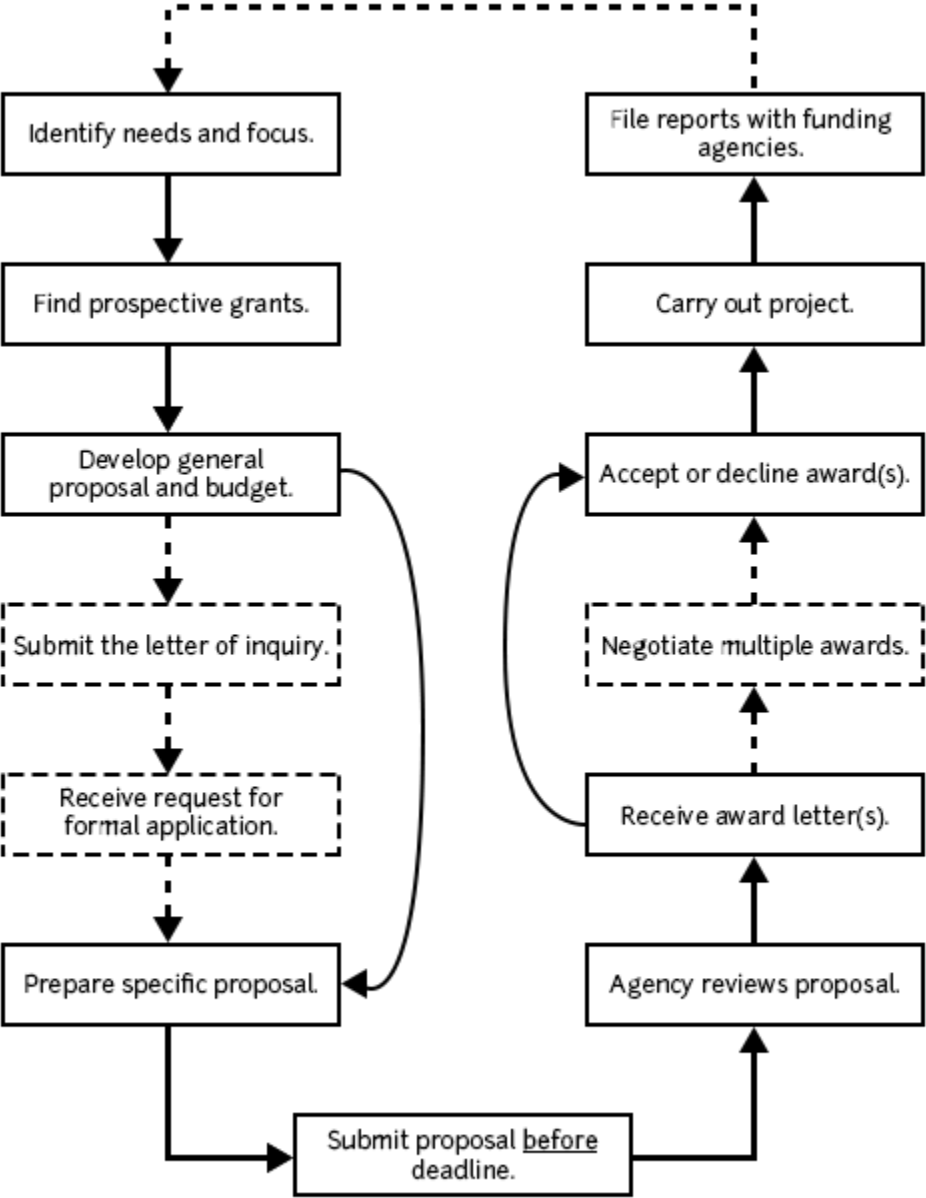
Identify needs and focus.

Find prospective grants.

Develop general proposal and budget.

Submit the letter of inquiry.

Receive request for formal application.

Prepare specific proposal.

Submit proposal before deadline.

Agency reviews proposal.

Receive award letter(s).

Negotiate multiple awards.

Accept or decline award(s).

Carry out project.

File reports with funding agencies.